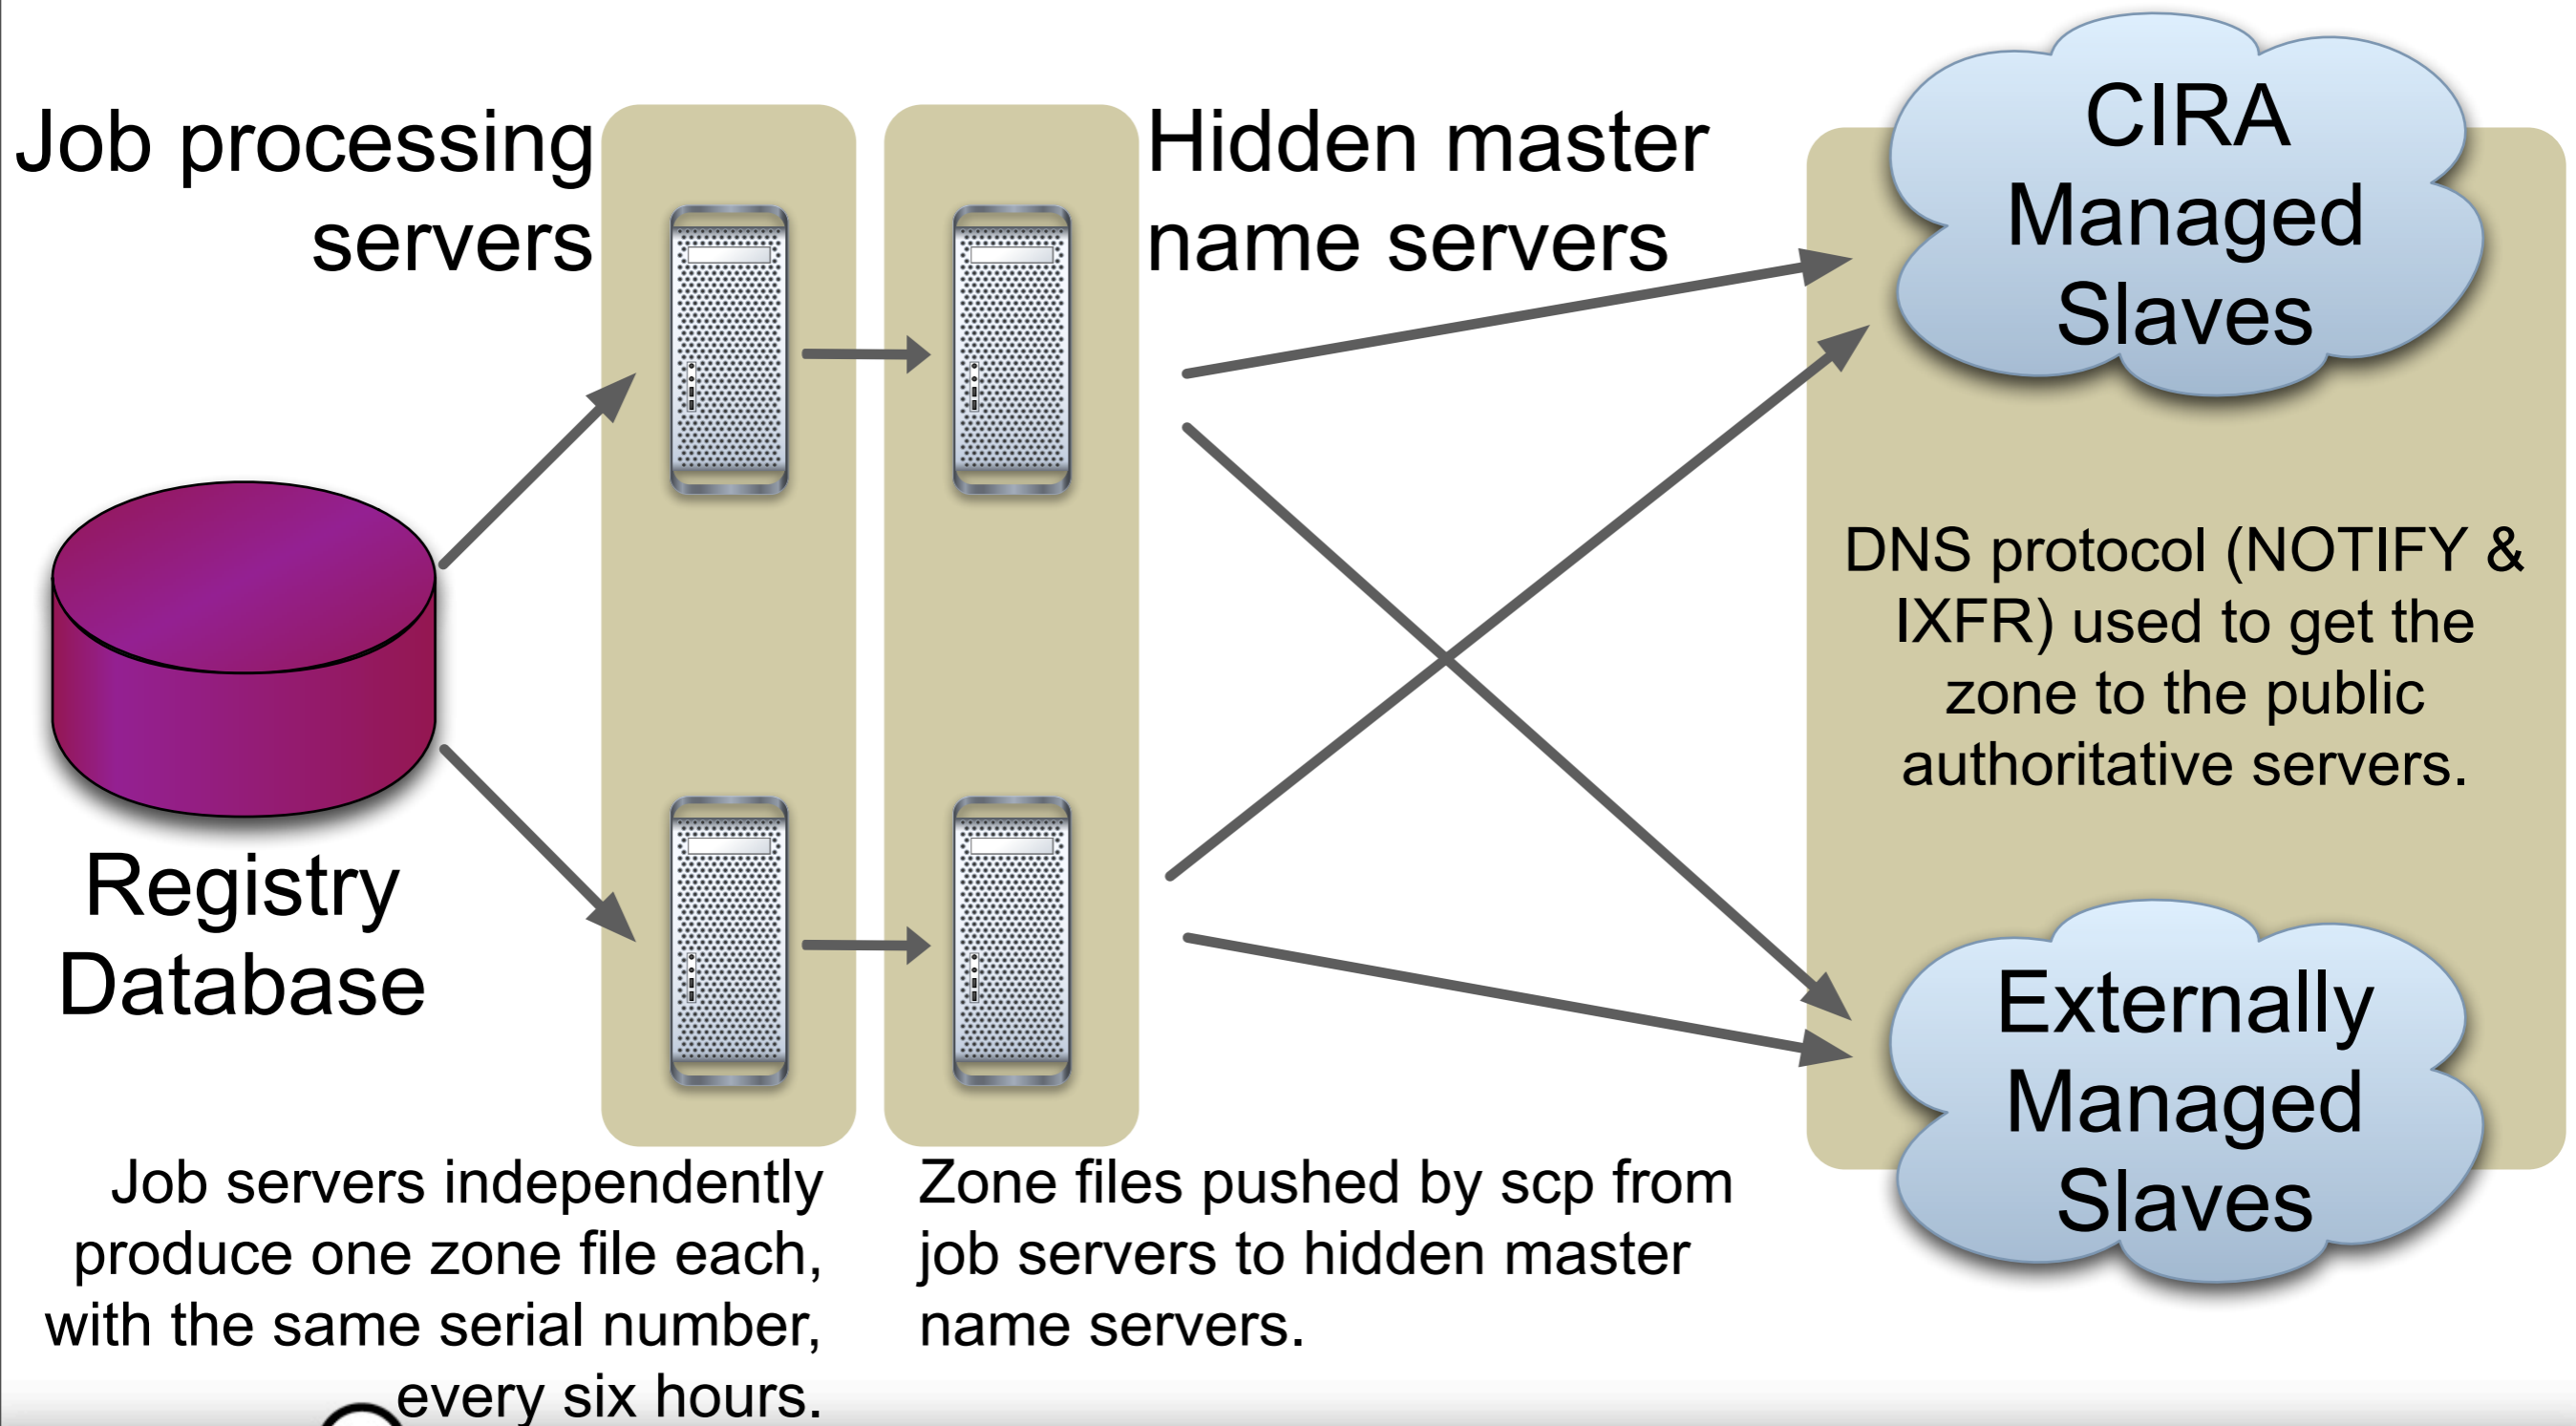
Job processing servers

Hidden master name servers

CIRA Managed Slaves

Registry Database

DNS protocol (NOTIFY & IXFR) used to get the zone to the public authoritative servers.

Externally Managed Slaves

Job servers independently produce one zone file each, with the same serial number, every six hours.

Zone files pushed by scp from job servers to hidden master name servers.